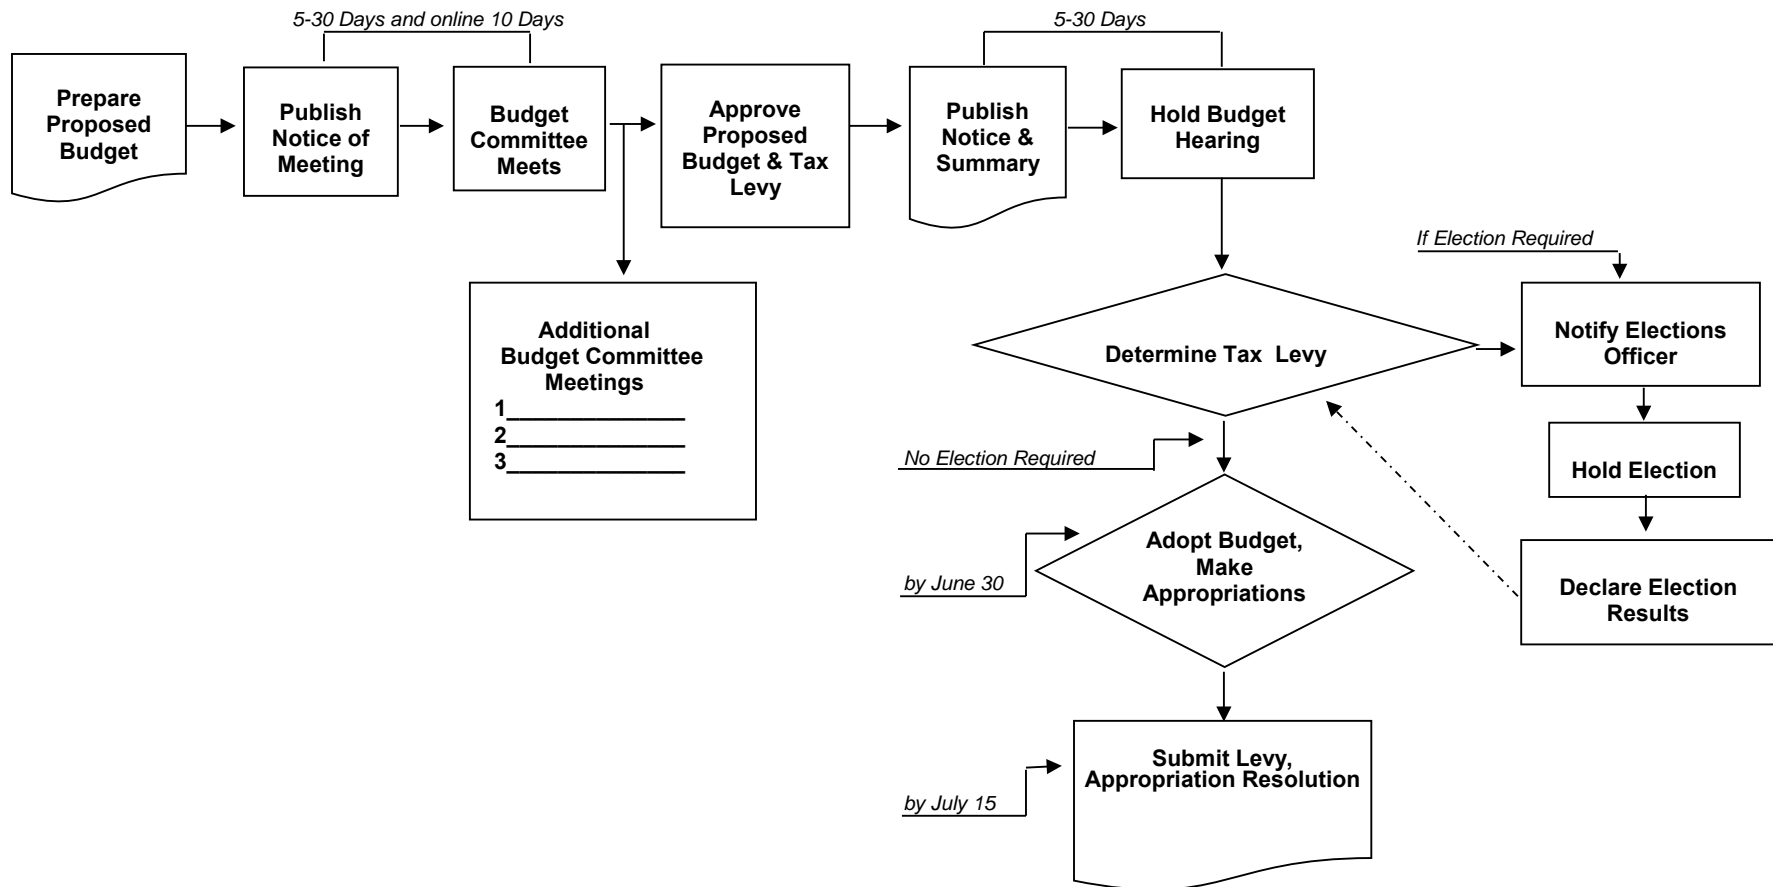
5-30 Days and online 10 Days

5-30 Days

Prepare Proposed Budget

Publish Notice of Meeting

Budget Committee Meets

Approve Proposed Budget & Tax Levy

Publish Notice & Summary

Hold Budget Hearing

Additional Budget Committee Meetings
1______________
2______________
3______________

If Election Required

Determine Tax Levy

Notify Elections Officer

Hold Election

Declare Election Results

No Election Required

by June 30

Adopt Budget, Make Appropriations

by July 15

Submit Levy, Appropriation Resolution